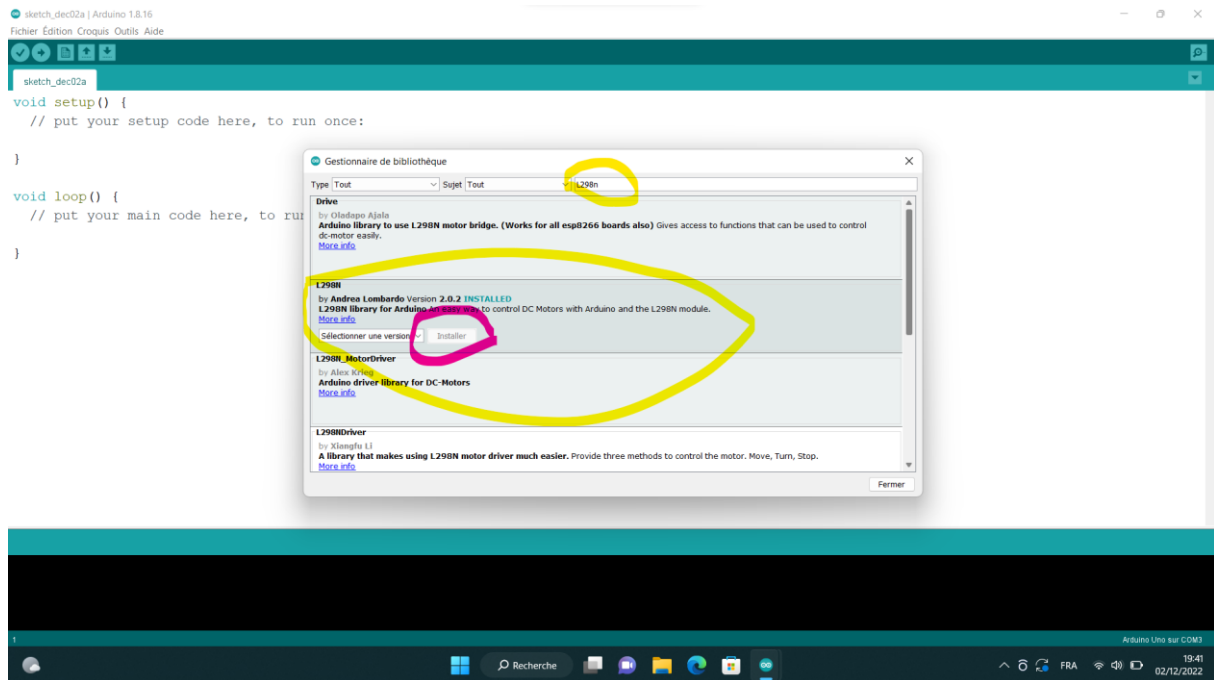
sketch_dec02a | Arduino 1.8.16
Fichier Édition Croquis Outils Aide

sketch_dec02a

void setup() {
  // put your setup code here, to run once:

}

void loop() {
  // put your main code here, to run

}

Gestionnaire de bibliothèque
Type Tout Sujet Tout L298n

Drive
by Oladapo Ajala
Arduino library to use L298N motor bridge. (Works for all esp8266 boards also) Gives access to functions that can be used to control dc-motor easily.
More info

L298N
by Andrea Lombardo Version 2.0.2 INSTALLED
L298N library for Arduino An easy way to control DC Motors with Arduino and the L298N module.
More info
Sélectionner une version Installer

L298N_MotorDriver
by Alex Krieg
Arduino driver library for DC-Motors
More info

L298NDriver
by Xiangfu Li
A library that makes using L298N motor driver much easier. Provide three methods to control the motor. Move, Turn, Stop.
More info

Fermer

1
Arduino Uno sur COM3

Recherche
FRA
19:41
02/12/2022